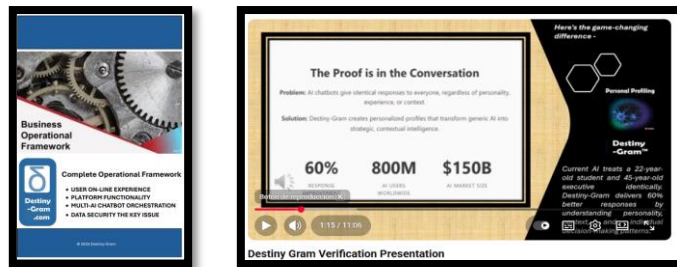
Business Operational Framework

Destiny -Gram .com

Complete Operational Framework

• USER ON-LINE EXPERIENCE
• PLATFORM FUNCTIONALITY
• MULTI-AI CHATBOT ORCHESTRATION
• DATA SECURITY THE KEY ISSUE

© 2025 Destiny Gram

The Proof is in the Conversation

Problem: AI chatbots give identical responses to everyone, regardless of personality, experience, or context.

Solution: Destiny-Gram creates personalized profiles that transform generic AI into strategic, contextual intelligence.

60%
RESPONSE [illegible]

800M
AI USERS WORLDWIDE

$150B
AI MARKET SIZE

Here's the game-changing difference -

Personal Profiling

Destiny -Gram™

Current AI treats a 22-year-old student and 45-year-old executive identically. Destiny-Gram delivers 60% better responses by understanding personality, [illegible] individual decision-making patterns.

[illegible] reproduction (K)

1:15 / 11:06

Destiny Gram Verification Presentation